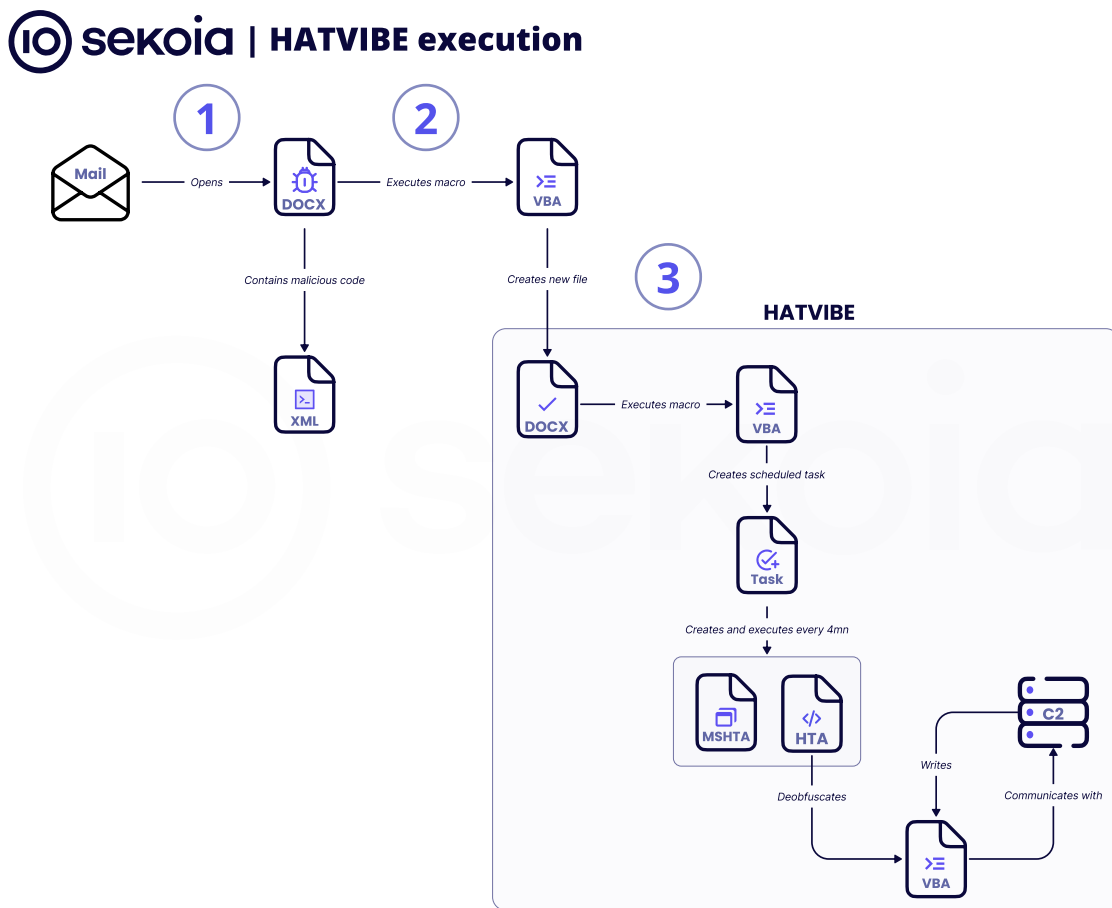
sekoia | HATVIBE execution

1

2

Mail

Opens

DOCX

Executes macro

VBA

Contains malicious code

XML

Creates new file

3

HATVIBE

DOCX

Executes macro

VBA

Creates scheduled task

Task

Creates and executes every 4mn

MSHTA

HTA

C2

Writes

Deobfuscates

Communicates with

VBA